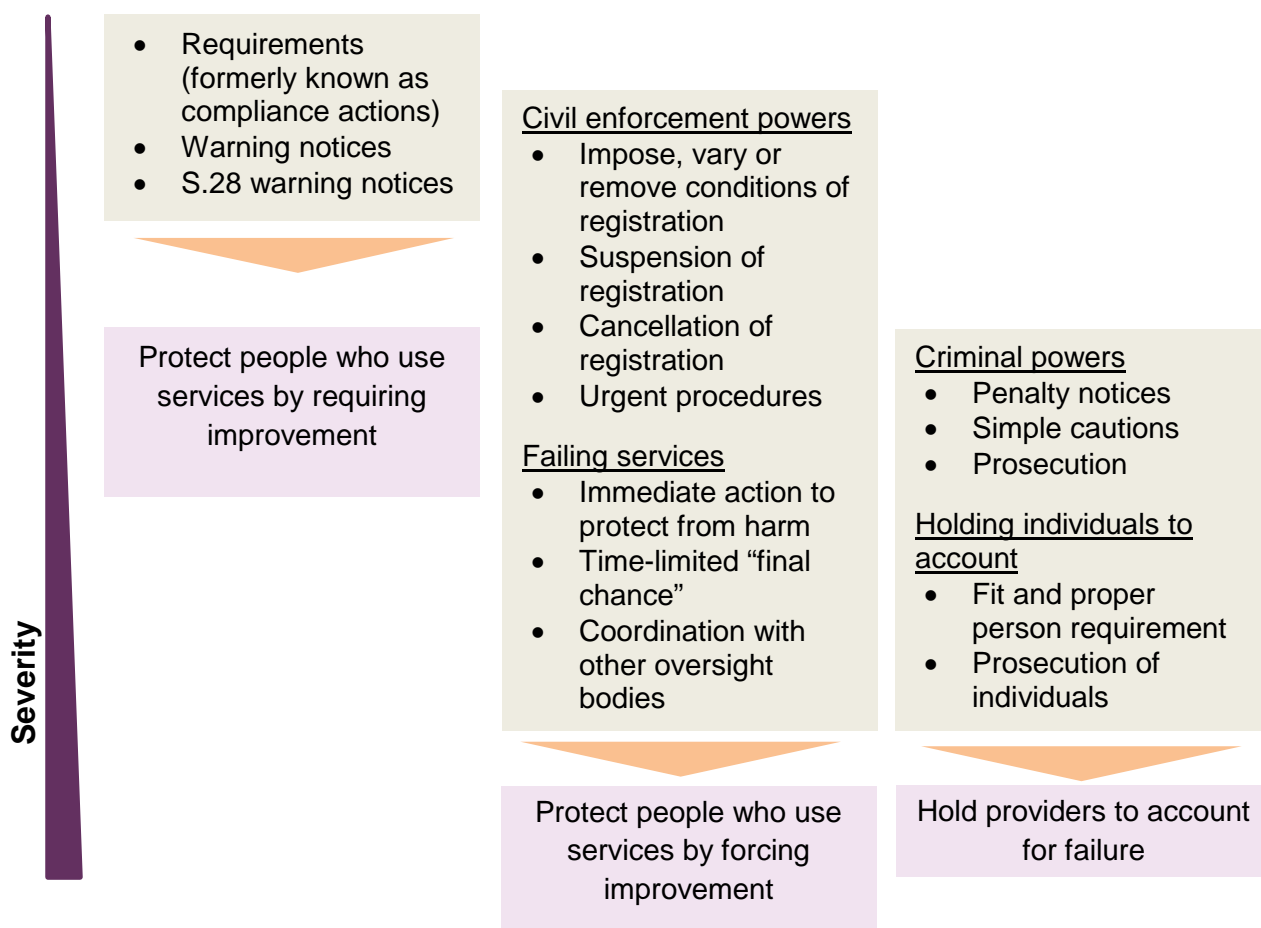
- Requirements (formerly known as compliance actions)
- Warning notices
- S.28 warning notices

Protect people who use services by requiring improvement

Civil enforcement powers
- Impose, vary or remove conditions of registration
- Suspension of registration
- Cancellation of registration
- Urgent procedures

Failing services
- Immediate action to protect from harm
- Time-limited “final chance”
- Coordination with other oversight bodies

Protect people who use services by forcing improvement

Criminal powers
- Penalty notices
- Simple cautions
- Prosecution

Holding individuals to account
- Fit and proper person requirement
- Prosecution of individuals

Hold providers to account for failure

Severity